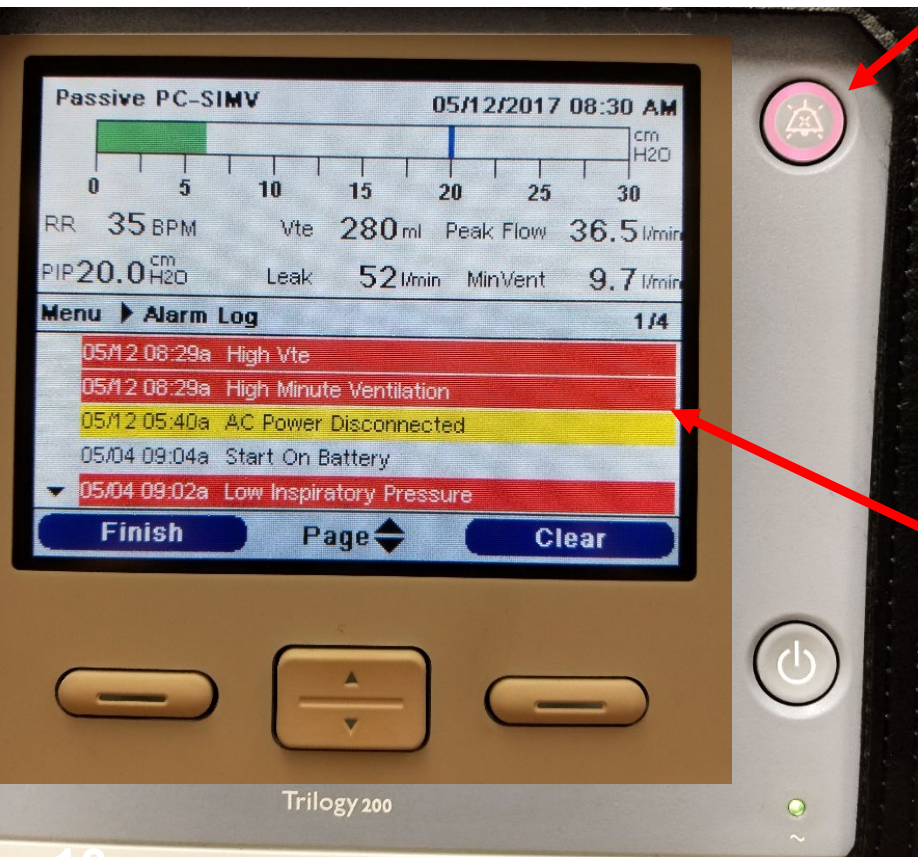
Passive PC-SIMV 05/12/2017 08:30 AM

cm H2O

0 5 10 15 20 25 30

RR 35 BPM Vte 280 ml Peak Flow 36.5 l/min

PIP 20.0 cm H2O Leak 52 l/min MinVent 9.7 l/min

Menu ▶ Alarm Log 1/4

05/12 08:29a High Vte
05/12 08:29a High Minute Ventilation
05/12 05:40a AC Power Disconnected
05/04 09:04a Start On Battery
05/04 09:02a Low Inspiratory Pressure

Finish Page Clear

Trilogy 200